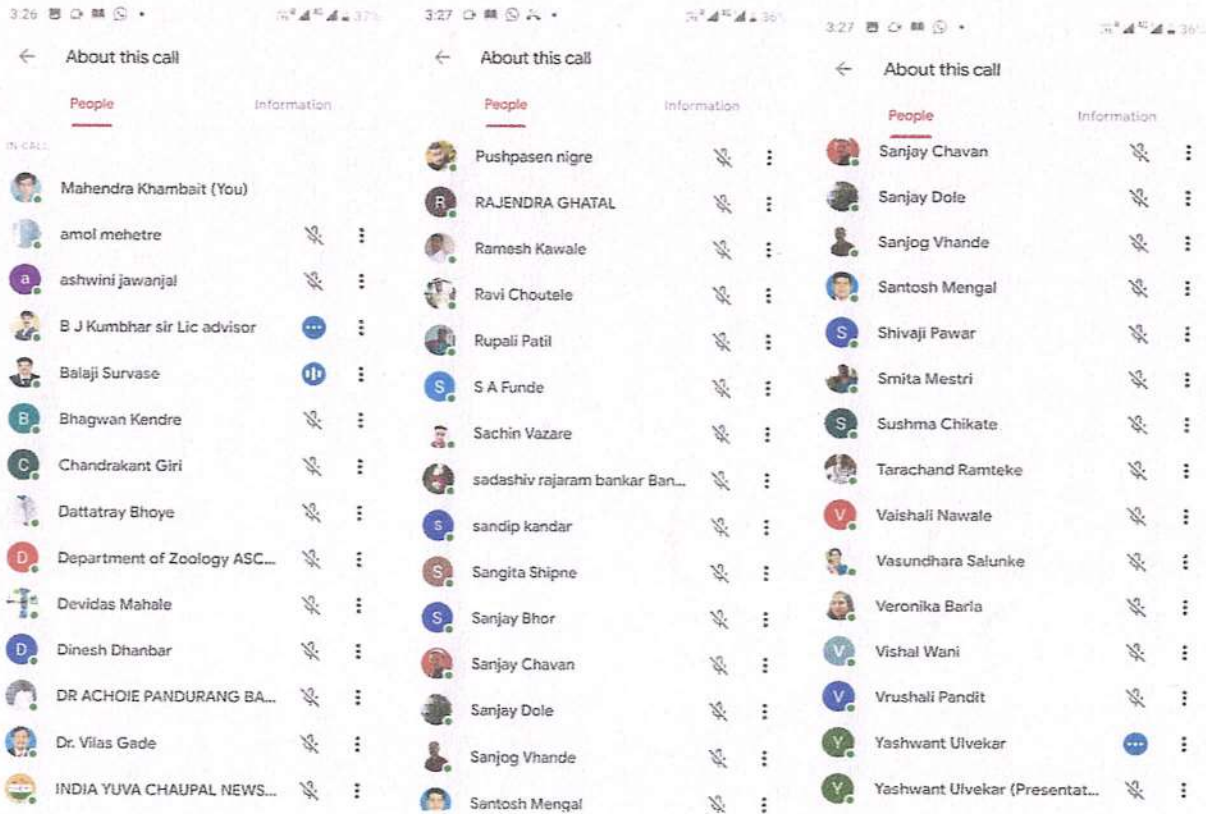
3:26

About this call

People Information

IN CALL

Mahendra Khambait (You)

amol mehetre

a ashwini jawanjal

B J Kumbhar sir Lic advisor

Balaji Survase

B Bhagwan Kendre

C Chandrakant Giri

Dattatray Bhoye

D Department of Zoology ASC...

Devidas Mahale

D Dinesh Dhanbar

DR ACHOIE PANDURANG BA...

Dr. Vilas Gade

INDIA YUVA CHAUPAL NEWS...

3:27

About this call

People Information

Pushpasen nigre

R RAJENDRA GHATAL

Ramesh Kawale

Ravi Choutele

Rupali Patil

S S A Funde

Sachin Vazare

sadashiv rajaram bankar Ban...

s sandip kandar

S Sangita Shipne

S Sanjay Bhor

Sanjay Chavan

Sanjay Dole

Sanjog Vhande

Santosh Mengal

3:27

About this call

People Information

Sanjay Chavan

Sanjay Dole

Sanjog Vhande

Santosh Mengal

S Shivaji Pawar

Smita Mestri

S Sushma Chikate

Tarachand Ramteke

V Vaishali Nawale

Vasundhara Salunke

Veronika Barla

V Vishal Wani

V Vrushali Pandit

Y Yashwant Ulvekar

Y Yashwant Ulvekar (Presentat...